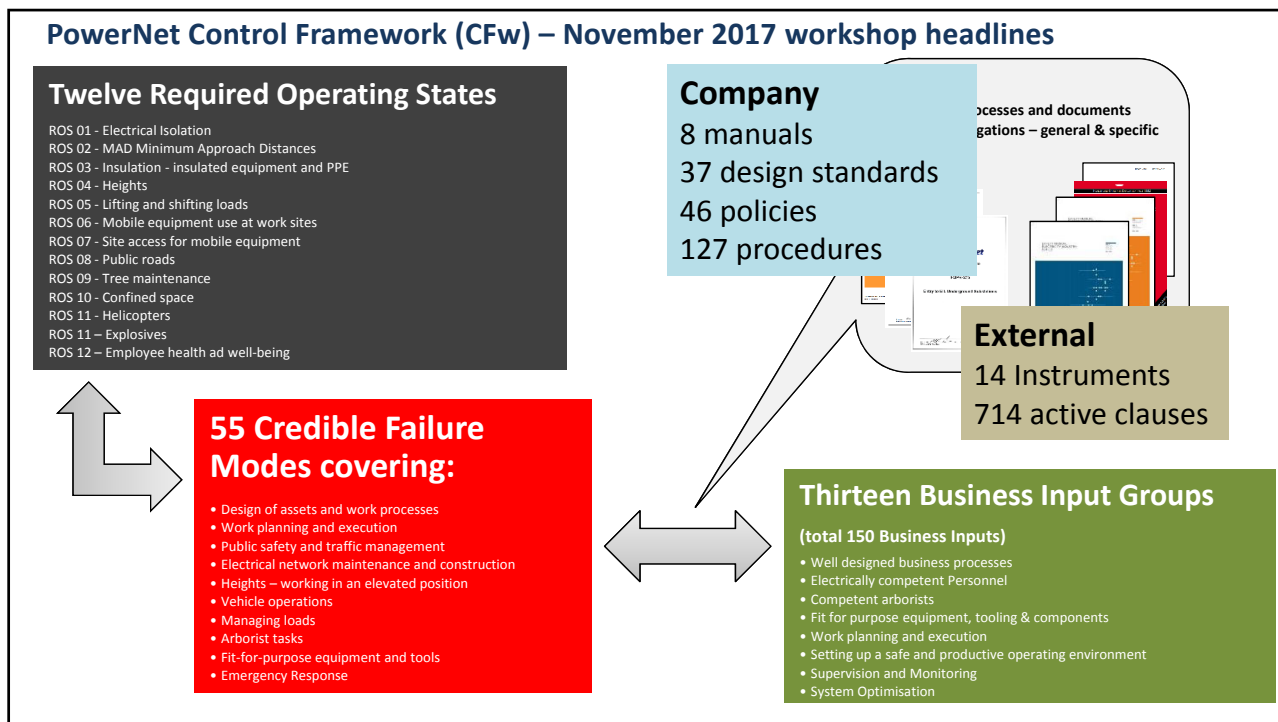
PowerNet Control Framework (CFw) – November 2017 workshop headlines

Twelve Required Operating States

ROS 01 - Electrical Isolation
ROS 02 - MAD Minimum Approach Distances
ROS 03 - Insulation - insulated equipment and PPE
ROS 04 - Heights
ROS 05 - Lifting and shifting loads
ROS 06 - Mobile equipment use at work sites
ROS 07 - Site access for mobile equipment
ROS 08 - Public roads
ROS 09 - Tree maintenance
ROS 10 - Confined space
ROS 11 - Helicopters
ROS 11 – Explosives
ROS 12 – Employee health ad well-being

Company
8 manuals
37 design standards
46 policies
127 procedures

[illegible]ocesses and documents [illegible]gations – general & specific

External
14 Instruments
714 active clauses

55 Credible Failure Modes covering:

• Design of assets and work processes
• Work planning and execution
• Public safety and traffic management
• Electrical network maintenance and construction
• Heights – working in an elevated position
• Vehicle operations
• Managing loads
• Arborist tasks
• Fit-for-purpose equipment and tools
• Emergency Response

Thirteen Business Input Groups

(total 150 Business Inputs)

• Well designed business processes
• Electrically competent Personnel
• Competent arborists
• Fit for purpose equipment, tooling & components
• Work planning and execution
• Setting up a safe and productive operating environment
• Supervision and Monitoring
• System Optimisation